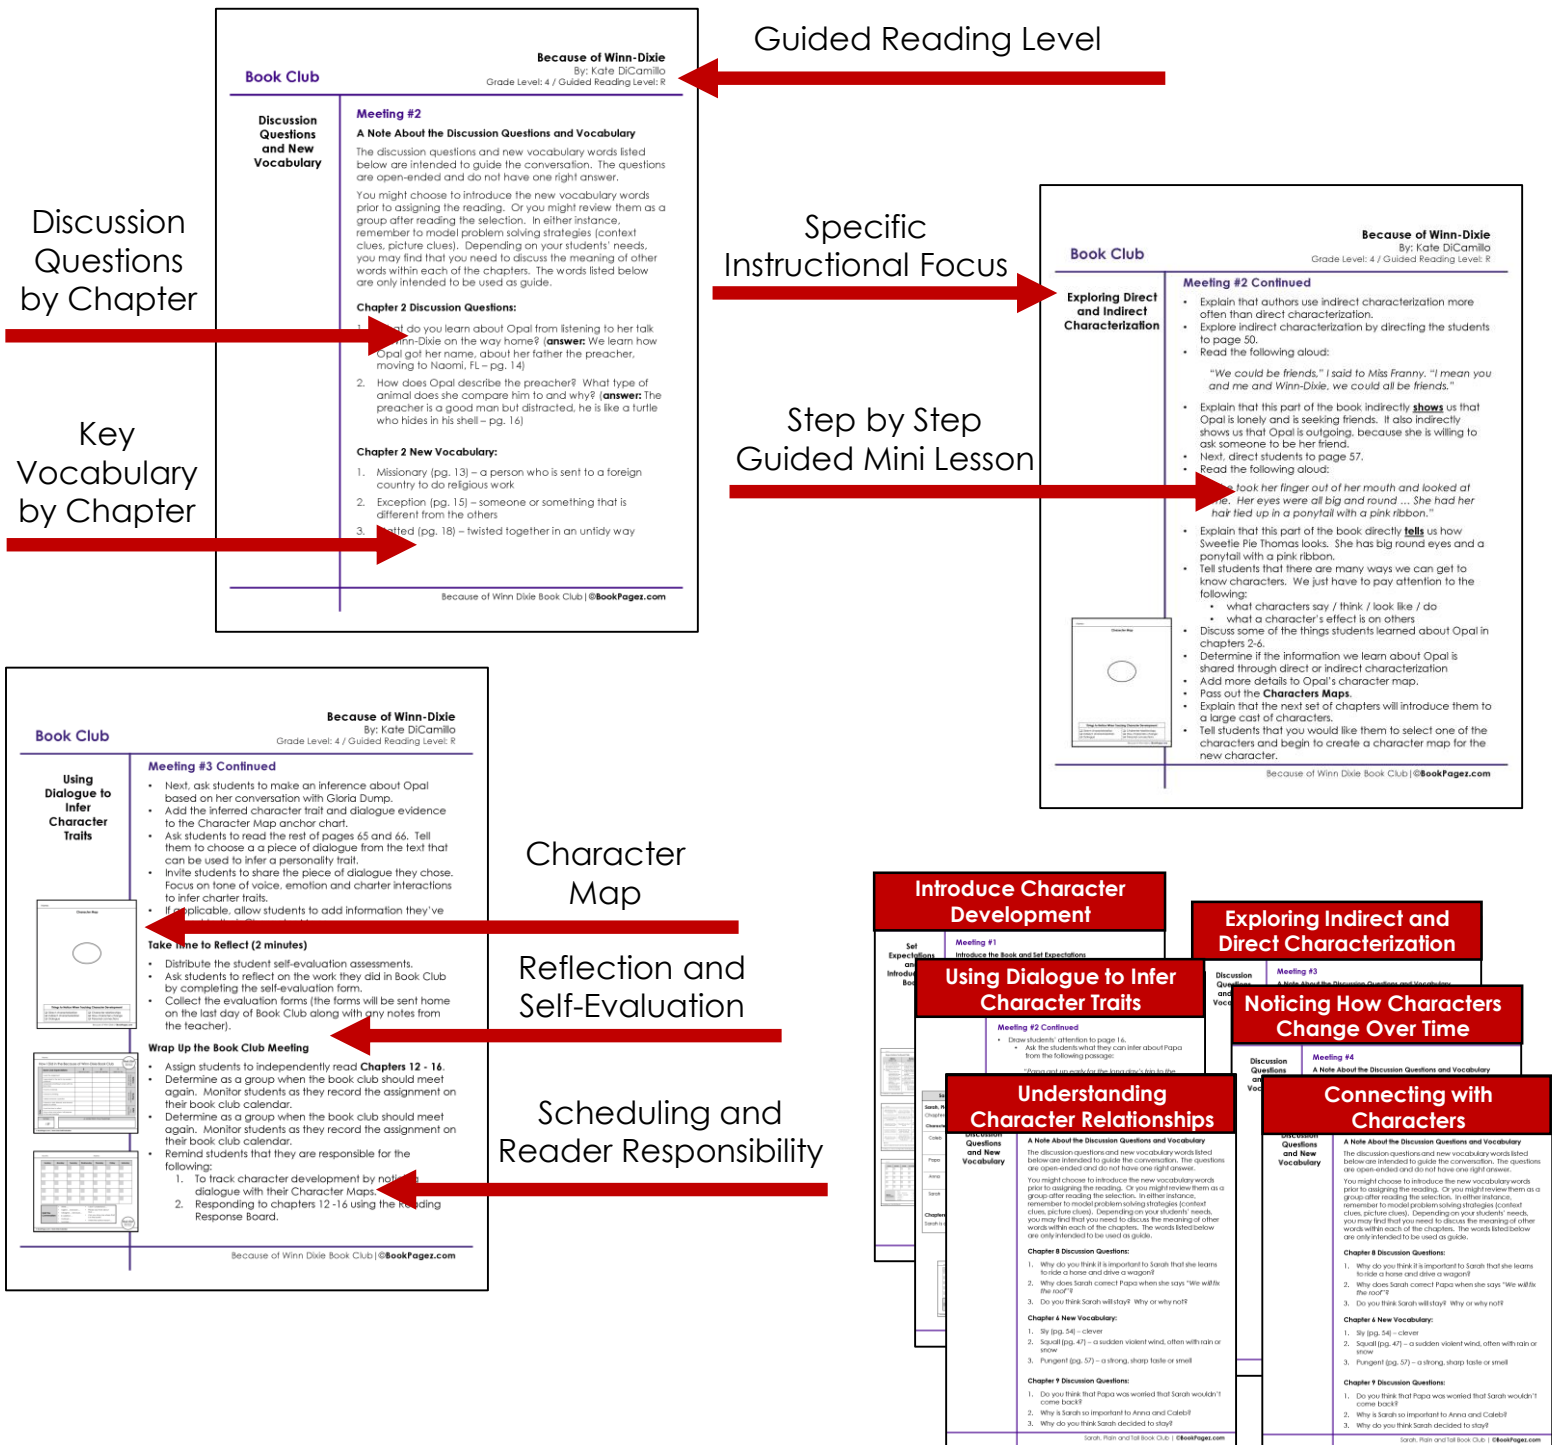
Book Club

Because of Winn-Dixie
By: Kate DiCamillo
Grade Level: 4 / Guided Reading Level: R

Guided Reading Level

Discussion Questions and New Vocabulary

Meeting #2
A Note About the Discussion Questions and Vocabulary

The discussion questions and new vocabulary words listed below are intended to guide the conversation. The questions are open-ended and do not have one right answer.

You might choose to introduce the new vocabulary words prior to assigning the reading. Or you might review them as a group after reading the selection. In either instance, remember to model problem solving strategies (context clues, picture clues). Depending on your students' needs, you may find that you need to discuss the meaning of other words within each of the chapters. The words listed below are only intended to be used as guide.

Chapter 2 Discussion Questions:

1. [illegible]at do you learn about Opal from listening to her talk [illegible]nn-Dixie on the way home? (answer: We learn how Opal got her name, about her father the preacher, moving to Naomi, FL – pg. 14)
2. How does Opal describe the preacher? What type of animal does she compare him to and why? (answer: The preacher is a good man but distracted, he is like a turtle who hides in his shell – pg. 16)

Chapter 2 New Vocabulary:

1. Missionary (pg. 13) – a person who is sent to a foreign country to do religious work
2. Exception (pg. 15) – someone or something that is different from the others
3. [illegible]tted (pg. 18) – twisted together in an untidy way

Because of Winn Dixie Book Club | ©BookPagez.com

Discussion Questions by Chapter

Key Vocabulary by Chapter

Specific Instructional Focus

Book Club

Because of Winn-Dixie
By: Kate DiCamillo
Grade Level: 4 / Guided Reading Level: R

Exploring Direct and Indirect Characterization

Meeting #2 Continued
• Explain that authors use indirect characterization more often than direct characterization.
• Explore indirect characterization by directing the students to page 50.
• Read the following aloud:

"We could be friends," I said to Miss Franny. "I mean you and me and Winn-Dixie, we could all be friends."

• Explain that this part of the book indirectly shows us that Opal is lonely and is seeking friends. It also indirectly shows us that Opal is outgoing, because she is willing to ask someone to be her friend.
• Next, direct students to page 57.
• Read the following aloud:

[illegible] took her finger out of her mouth and looked at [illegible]e. Her eyes were all big and round ... She had her hair tied up in a ponytail with a pink ribbon."

• Explain that this part of the book directly tells us how Sweetie Pie Thomas looks. She has big round eyes and a ponytail with a pink ribbon.
• Tell students that there are many ways we can get to know characters. We just have to pay attention to the following:
  • what characters say / think / look like / do
  • what a character's effect is on others
• Discuss some of the things students learned about Opal in chapters 2-6.
• Determine if the information we learn about Opal is shared through direct or indirect characterization
• Add more details to Opal's character map.
• Pass out the Characters Maps.
• Explain that the next set of chapters will introduce them to a large cast of characters.
• Tell students that you would like them to select one of the characters and begin to create a character map for the new character.

Because of Winn Dixie Book Club | ©BookPagez.com

Step by Step Guided Mini Lesson

Book Club

Because of Winn-Dixie
By: Kate DiCamillo
Grade Level: 4 / Guided Reading Level: R

Using Dialogue to Infer Character Traits

Meeting #3 Continued
• Next, ask students to make an inference about Opal based on her conversation with Gloria Dump.
• Add the inferred character trait and dialogue evidence to the Character Map anchor chart.
• Ask students to read the rest of pages 65 and 66. Tell them to choose a piece of dialogue from the text that can be used to infer a personality trait.
• Invite students to share the piece of dialogue they chose. Focus on tone of voice, emotion and charter interactions to infer charter traits.
• If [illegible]pplicable, allow students to add information they've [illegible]

Take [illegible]me to Reflect (2 minutes)
• Distribute the student self-evaluation assessments.
• Ask students to reflect on the work they did in Book Club by completing the self-evaluation form.
• Collect the evaluation forms (the forms will be sent home on the last day of Book Club along with any notes from the teacher).

Wrap Up the Book Club Meeting
• Assign students to independently read Chapters 12 - 16.
• Determine as a group when the book club should meet again. Monitor students as they record the assignment on their book club calendar.
• Determine as a group when the book club should meet again. Monitor students as they record the assignment on their book club calendar.
• Remind students that they are responsible for the following:
  1. To track character development by not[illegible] dialogue with their Character Maps.
  2. Responding to chapters 12 -16 using the R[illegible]ding Response Board.

Because of Winn Dixie Book Club | ©BookPagez.com

Character Map

Reflection and Self-Evaluation

Scheduling and Reader Responsibility

Introduce Character Development

Exploring Indirect and Direct Characterization

Using Dialogue to Infer Character Traits

Noticing How Characters Change Over Time

Understanding Character Relationships

Connecting with Characters